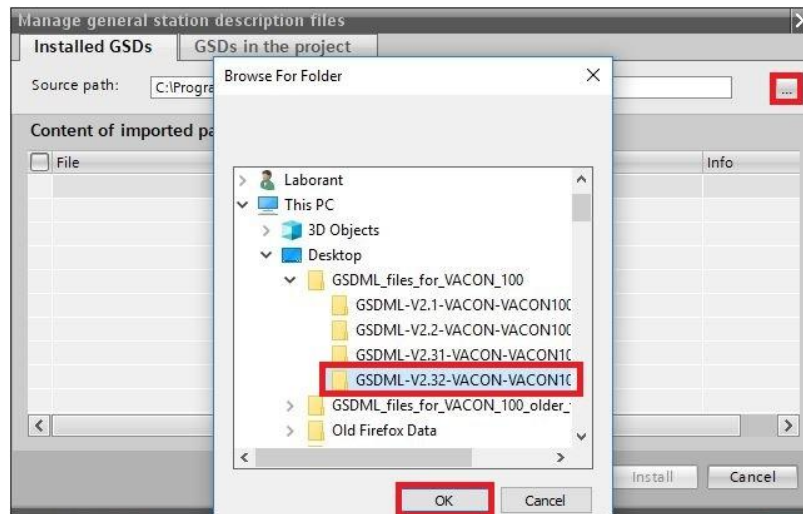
Manage general station description files

Installed GSDs | GSDs in the project

Source path: C:\Progra

...

Content of imported pa

File

Info

Browse For Folder

×

Laborant

This PC

3D Objects

Desktop

GSDML_files_for_VACON_100

GSDML-V2.1-VACON-VACON10(

GSDML-V2.2-VACON-VACON10(

GSDML-V2.31-VACON-VACON1(

GSDML-V2.32-VACON-VACON1(

GSDML_files_for_VACON_100_older_

Old Firefox Data

OK

Cancel

Install

Cancel